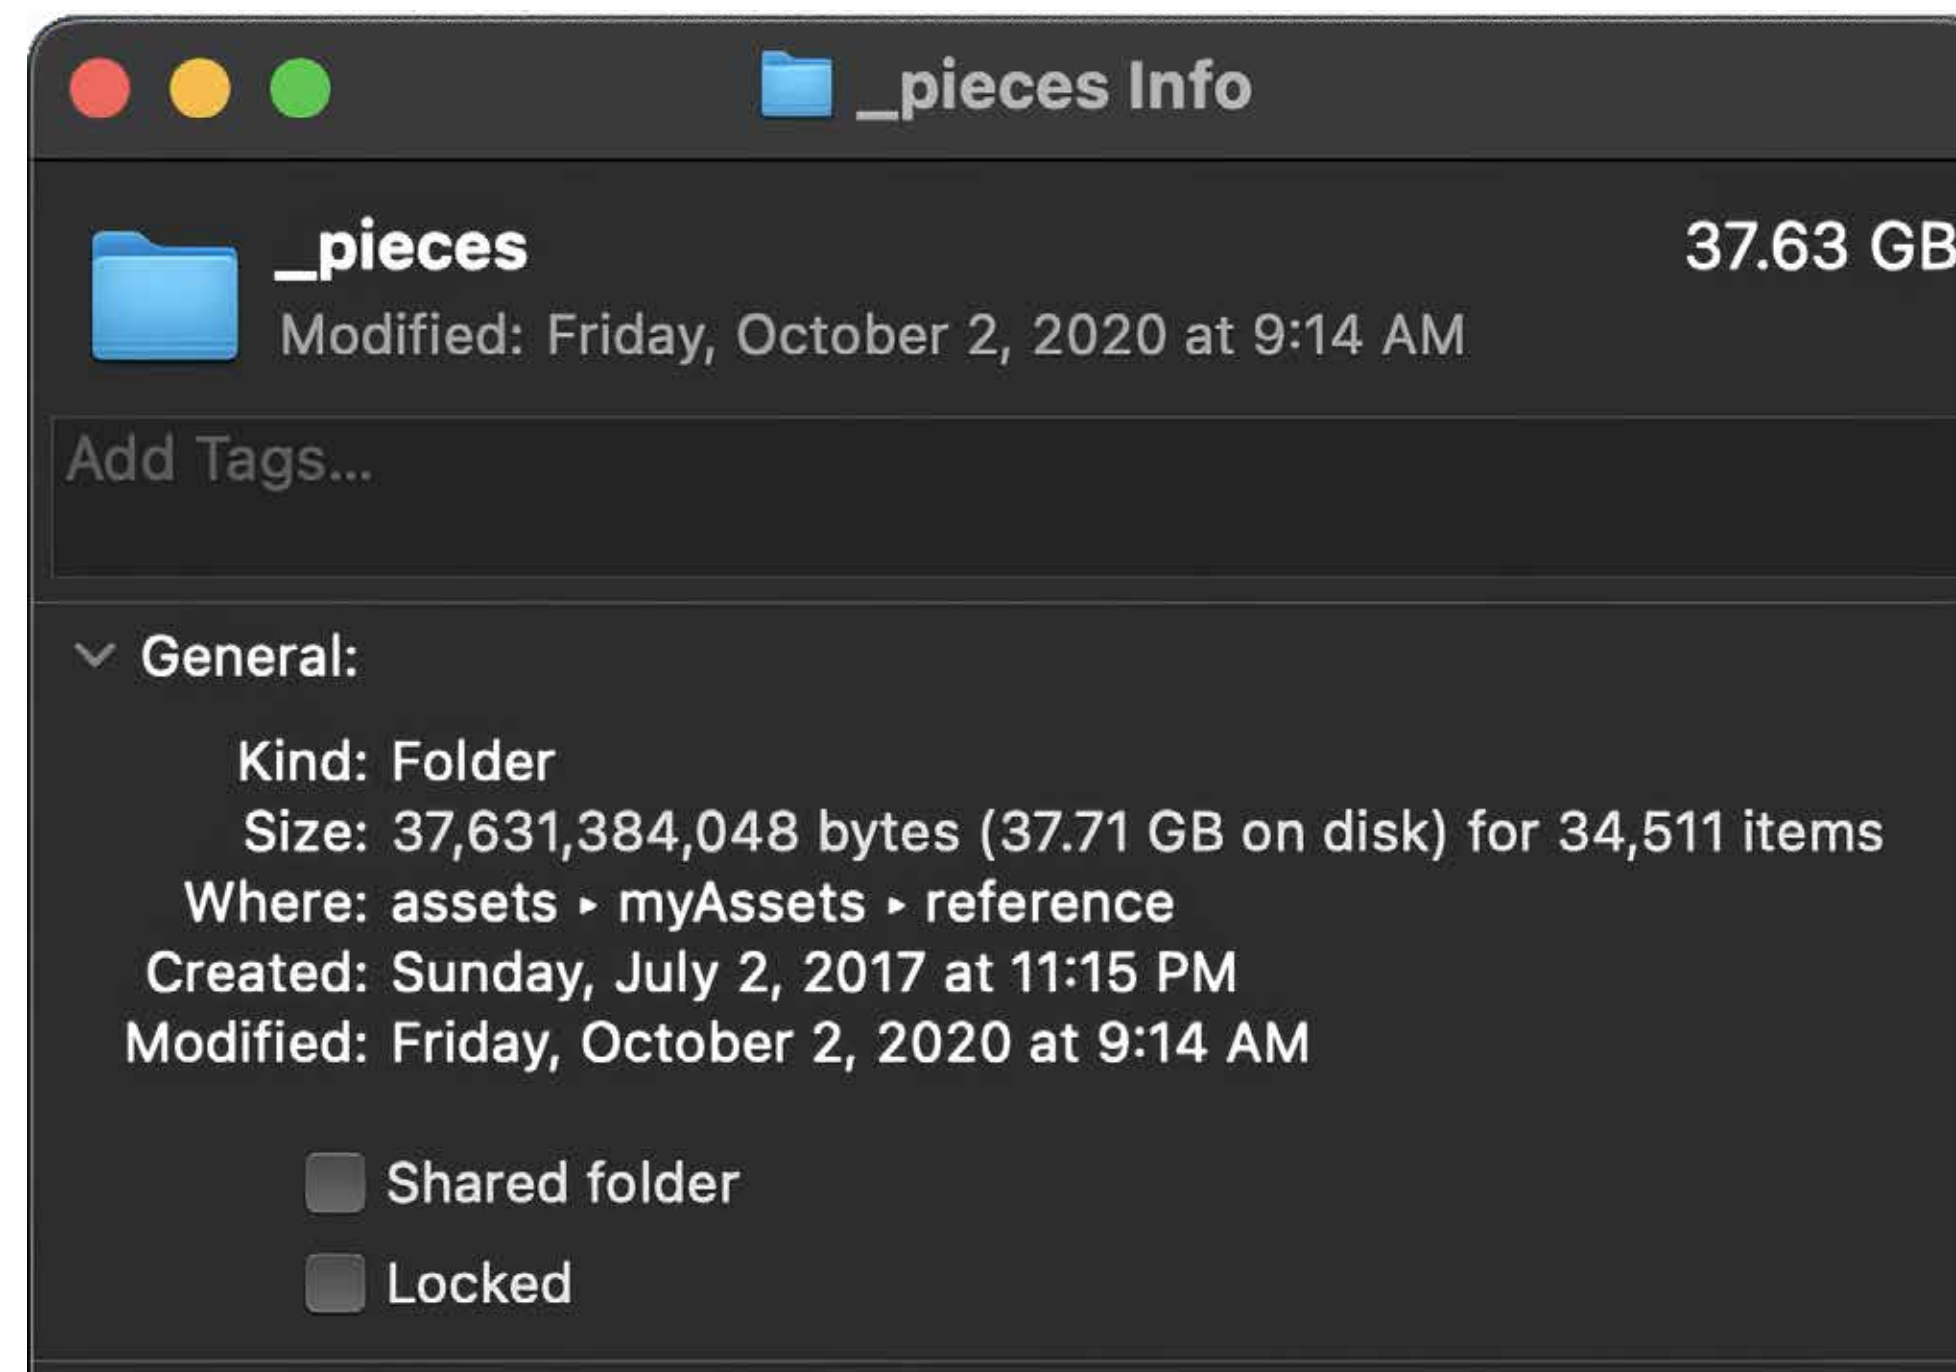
_pieces Info

_pieces
Modified: Friday, October 2, 2020 at 9:14 AM

37.63 GB

Add Tags...

General:

Kind: Folder
Size: 37,631,384,048 bytes (37.71 GB on disk) for 34,511 items
Where: assets ▸ myAssets ▸ reference
Created: Sunday, July 2, 2017 at 11:15 PM
Modified: Friday, October 2, 2020 at 9:14 AM

Shared folder

Locked